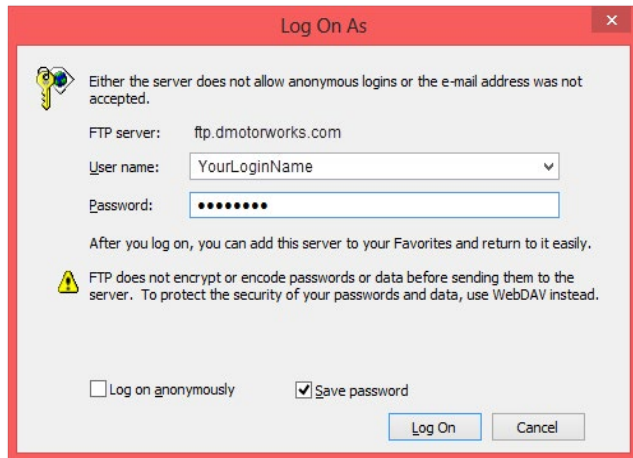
Log On As

Either the server does not allow anonymous logins or the e-mail address was not accepted.

FTP server: ftp.dmotorworks.com

User name: YourLoginName

Password: ••••••••

After you log on, you can add this server to your Favorites and return to it easily.

FTP does not encrypt or encode passwords or data before sending them to the server. To protect the security of your passwords and data, use WebDAV instead.

Log on anonymously

Save password

Log On

Cancel